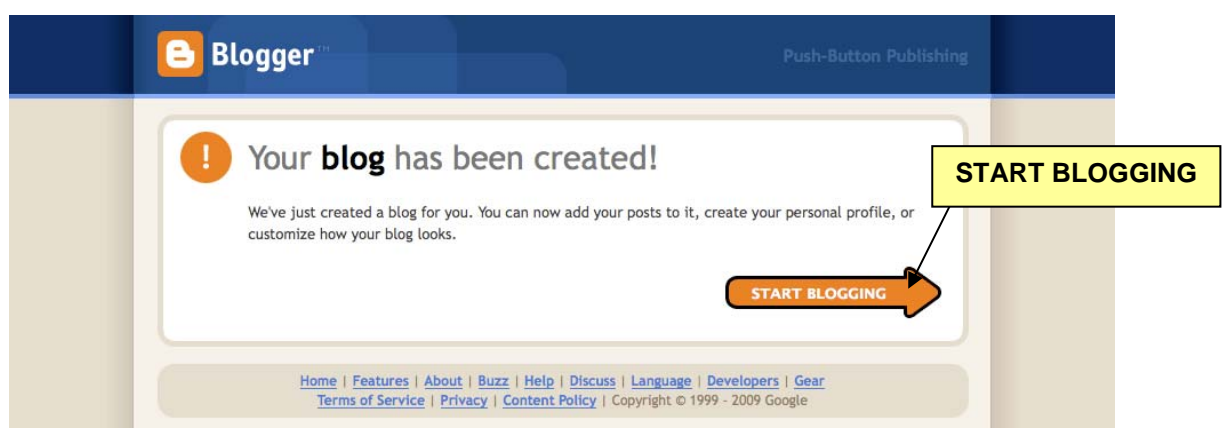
Blogger™

Push-Button Publishing

!

Your blog has been created!

We've just created a blog for you. You can now add your posts to it, create your personal profile, or customize how your blog looks.

START BLOGGING

START BLOGGING

Home | Features | About | Buzz | Help | Discuss | Language | Developers | Gear
Terms of Service | Privacy | Content Policy | Copyright © 1999 - 2009 Google